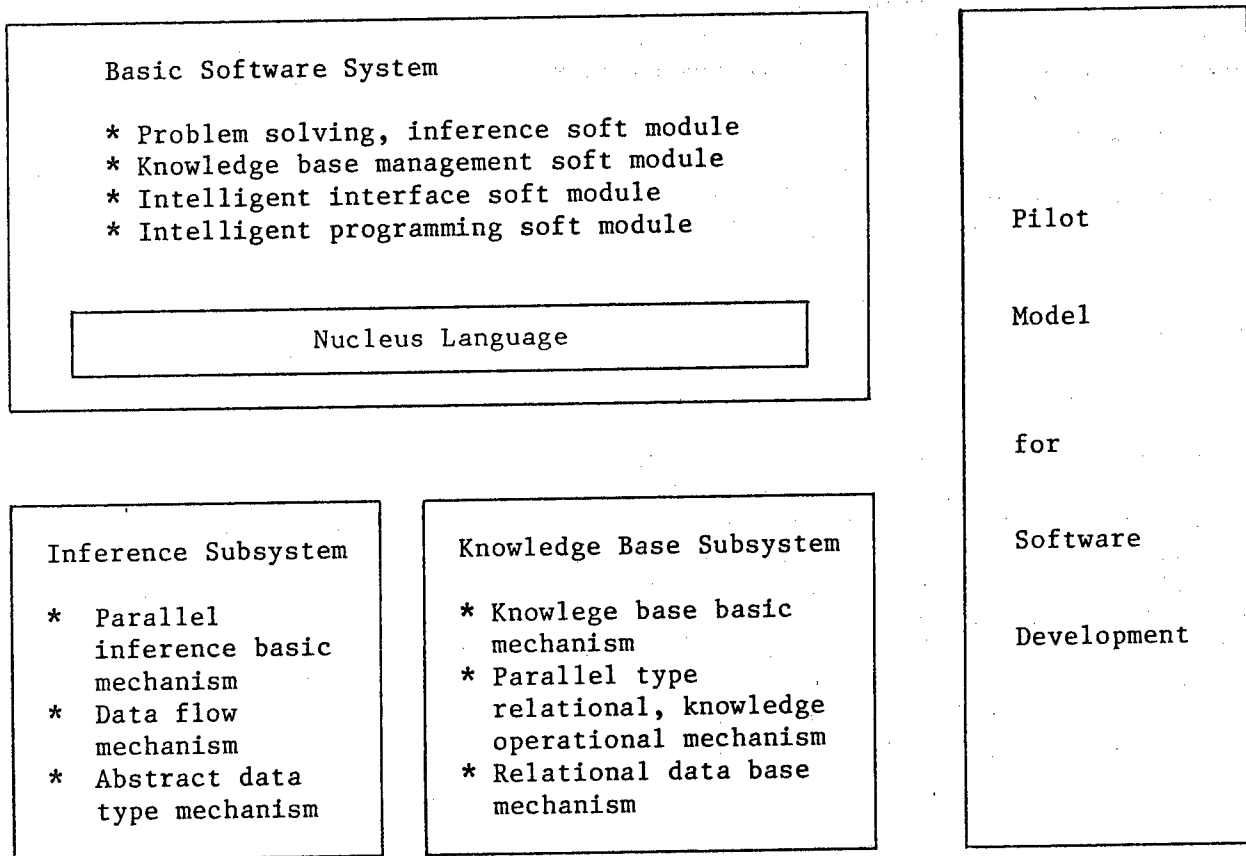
Basic Software System

* Problem solving, inference soft module
* Knowledge base management soft module
* Intelligent interface soft module
* Intelligent programming soft module

Nucleus Language

Inference Subsystem

* Parallel inference basic mechanism
* Data flow mechanism
* Abstract data type mechanism

Knowledge Base Subsystem

* Knowlege base basic mechanism
* Parallel type relational, knowledge operational mechanism
* Relational data base mechanism

Pilot

Model

for

Software

Development